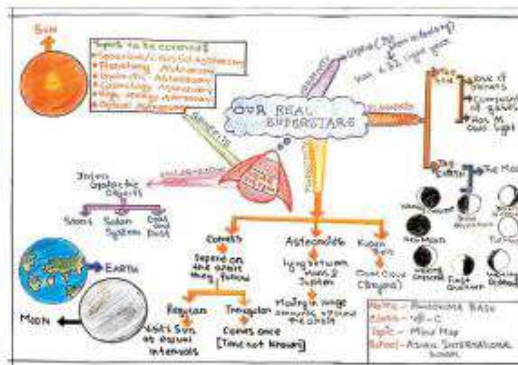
SUN

Topics to be covered:
• Spherical/classical Astronomy
• Planetary Astronomy
• Dynamic Astronomy
• Cosmology Astronomy
• High energy Astronomy
• Optical Astronomy

OUR REAL SUPERSTARS

Proxima Centauri (By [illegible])
Has 4.22 light years

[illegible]
Love of Planets
Comprised of gases
Has its own light

The EARTH
The Moon

Comets
Depend on the orbit they follow
Regular
Visit Sun at equal intervals
Irregular
Comes once [Time not known]

Asteroids
lying between Mars & Jupiter
Mostly in large asteroid belt around the earth

Kuiper Belt
Oort Cloud (Beyond)

Intra Galactic Objects
Stars
Solar System
Dust and Rock

EARTH
MOON

New Moon
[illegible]
Full Moon
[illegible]
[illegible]
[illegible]
First Quarter
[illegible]

Name - ANUSHKA BASU
Class - VII - C
Topic - Mind Map
School - ASIAN INTERNATIONAL SCHOOL